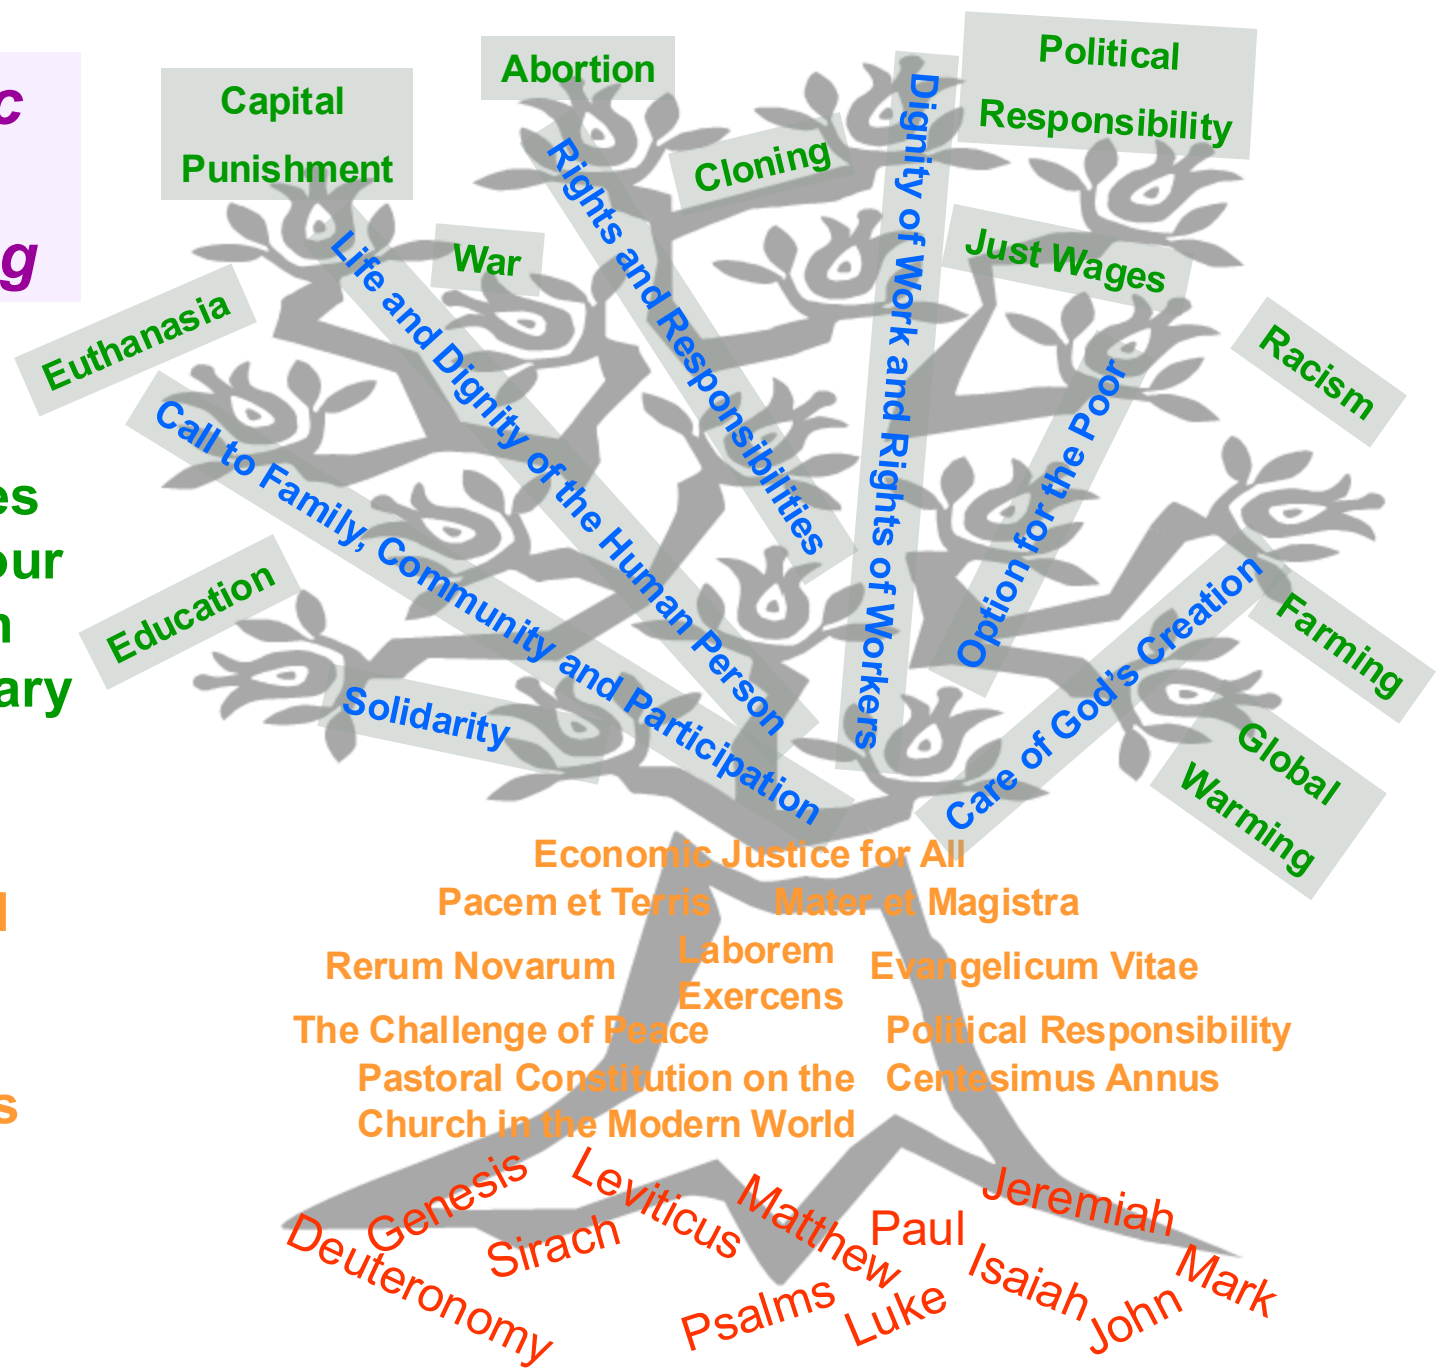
c
g
es
our
n
ary
l
s

Capital Punishment
Abortion
Political Responsibility
Cloning
War
Euthanasia
Just Wages
Racism
Education
Farming
Global Warming

Life and Dignity of the Human Person
Rights and Responsibilities
Dignity of Work and Rights of Workers
Option for the Poor
Call to Family, Community and Participation
Solidarity
Care of God's Creation

Economic Justice for All
Pacem et Terris
Mater et Magistra
Rerum Novarum
Laborem Exercens
Evangelicum Vitae
The Challenge of Peace
Political Responsibility
Pastoral Constitution on the Church in the Modern World
Centesimus Annus

Genesis
Leviticus
Matthew
Jeremiah
Deuteronomy
Sirach
Paul
Isaiah
Mark
Psalms
Luke
John